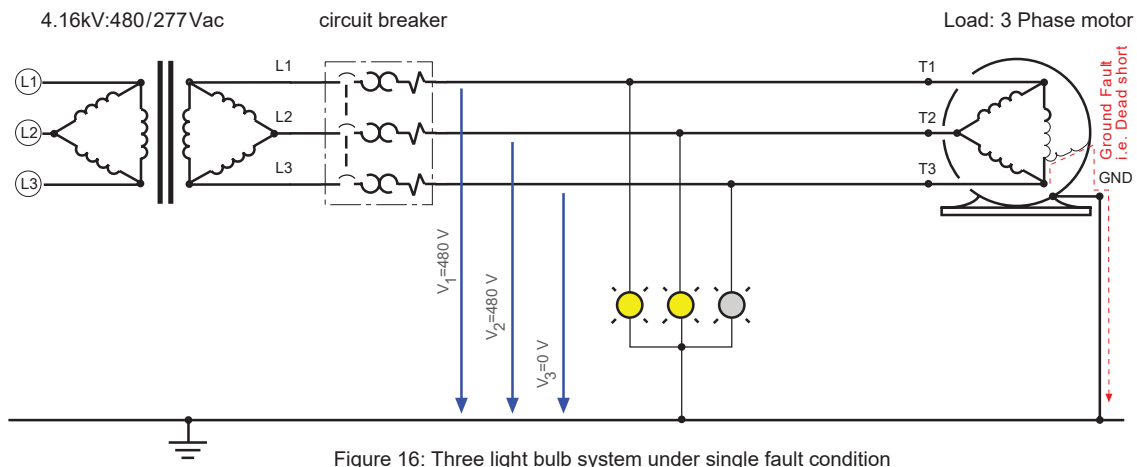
4.16kV:480/277Vac

circuit breaker

Load: 3 Phase motor

L1

L2

L3

L1

L2

L3

T1

T2

T3

Ground Fault
i.e. Dead short

GND

$V_1$=480 V

$V_2$=480 V

$V_3$=0 V

Figure 16: Three light bulb system under single fault condition